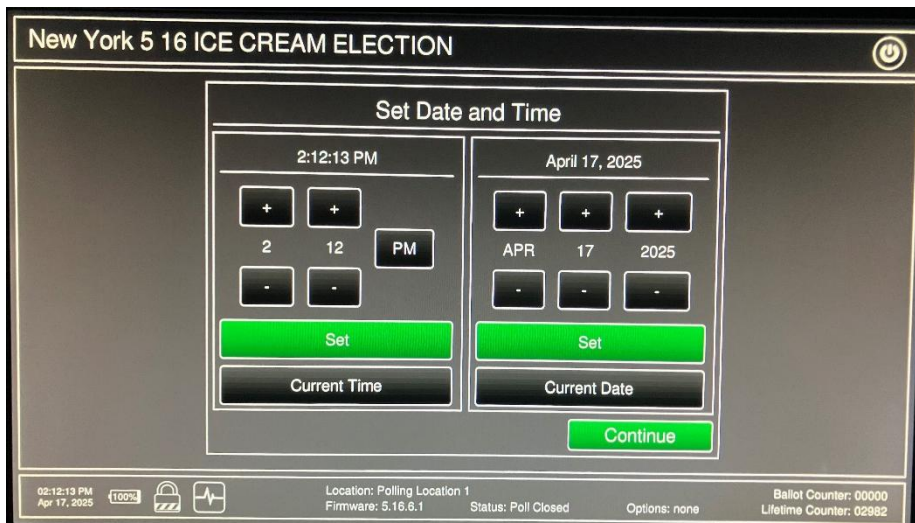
New York 5 16 ICE CREAM ELECTION

Set Date and Time

2:12:13 PM

+ +
2 12 PM
- -

Set

Current Time

April 17, 2025

+ + +
APR 17 2025
- - -

Set

Current Date

Continue

02:12:13 PM
Apr 17, 2025
100%

Location: Polling Location 1
Firmware: 5.16.6.1
Status: Poll Closed
Options: none
Ballot Counter: 00000
Lifetime Counter: 02982